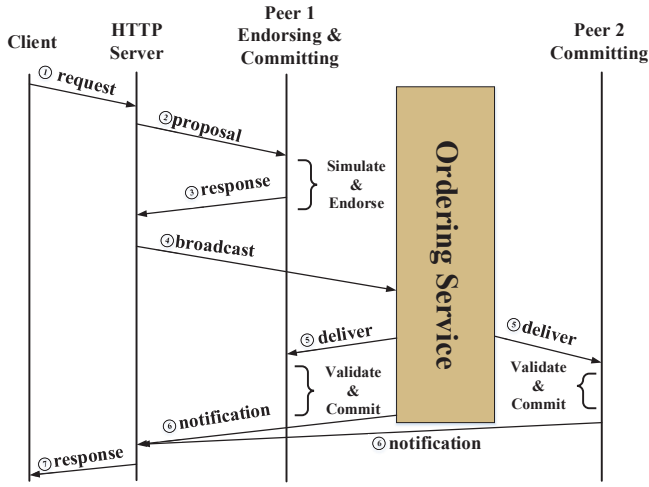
Client

HTTP Server

Peer 1 Endorsing & Committing

Peer 2 Committing

① request

② proposal

Simulate & Endorse

③ response

④ broadcast

Ordering Service

⑤ deliver

⑤ deliver

Validate & Commit

Validate & Commit

⑥ notification

⑥ notification

⑦ response